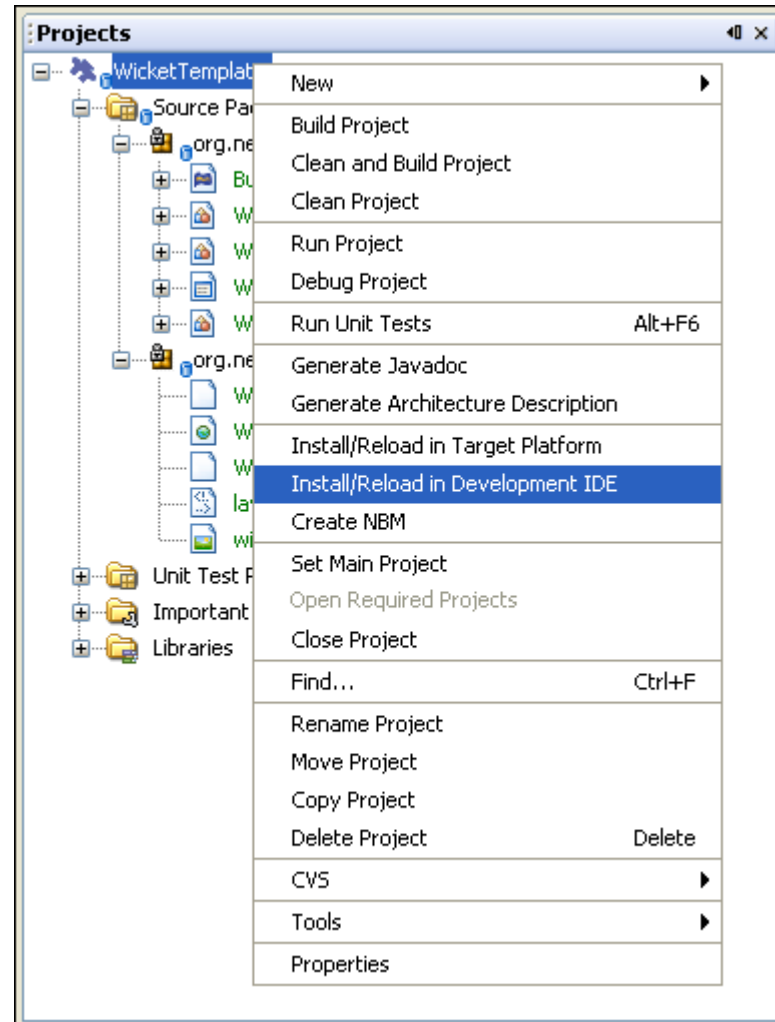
Projects

WicketTemplat
Source Pa
org.ne
Bu
W
W
W
W
org.ne
W
W
W
la
wi
Unit Test P
Important
Libraries

New
Build Project
Clean and Build Project
Clean Project
Run Project
Debug Project
Run Unit Tests Alt+F6
Generate Javadoc
Generate Architecture Description
Install/Reload in Target Platform
Install/Reload in Development IDE
Create NBM
Set Main Project
Open Required Projects
Close Project
Find... Ctrl+F
Rename Project
Move Project
Copy Project
Delete Project Delete
CVS
Tools
Properties